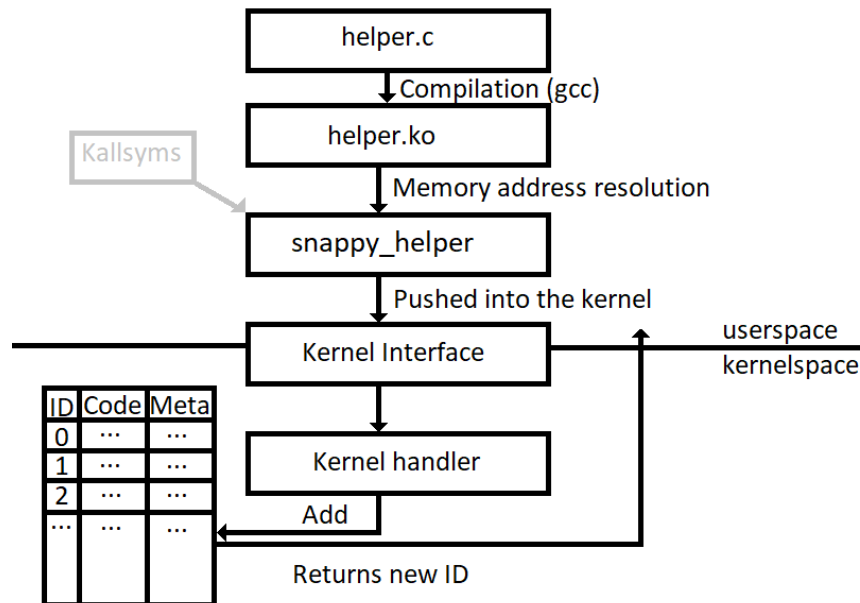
helper.c

Compilation (gcc)

helper.ko

Kallsyms

Memory address resolution

snappy_helper

Pushed into the kernel

Kernel Interface

userspace

kernelspace

| ID | Code | Meta |
|---|---|---|
| 0 | ... | ... |
| 1 | ... | ... |
| 2 | ... | ... |
| ... | ... | ... |

Kernel handler

Add

Returns new ID